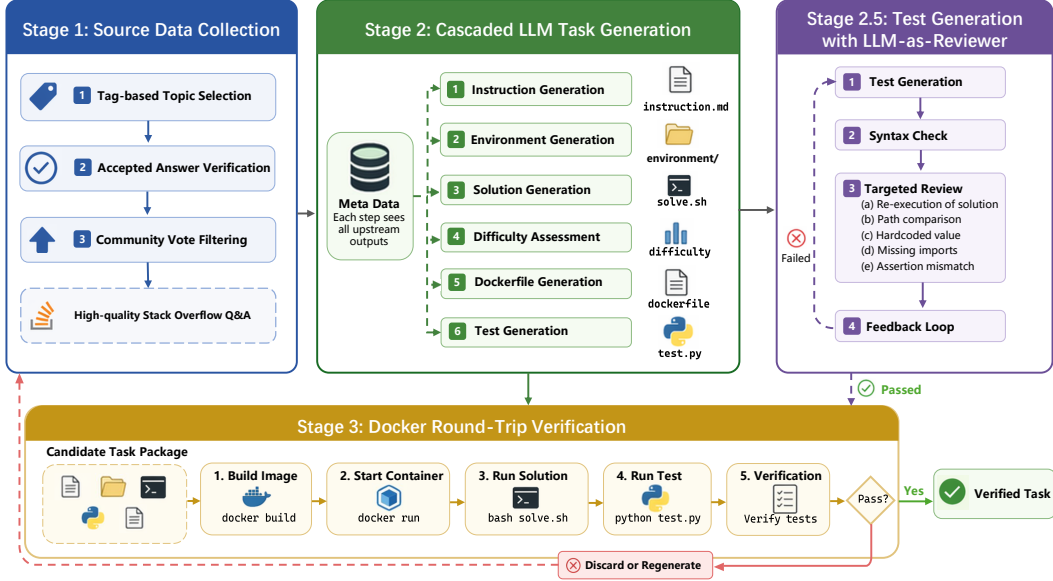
Stage 1: Source Data Collection

1 Tag-based Topic Selection

2 Accepted Answer Verification

3 Community Vote Filtering

High-quality Stack Overflow Q&A

Stage 2: Cascaded LLM Task Generation

Meta Data
Each step sees all upstream outputs

1 Instruction Generation
instruction.md

2 Environment Generation
environment/

3 Solution Generation
solve.sh

4 Difficulty Assessment
difficulty

5 Dockerfile Generation
dockerfile

6 Test Generation
test.py

Stage 2.5: Test Generation with LLM-as-Reviewer

1 Test Generation

2 Syntax Check

3 Targeted Review
(a) Re-execution of solution
(b) Path comparison
(c) Hardcoded value
(d) Missing imports
(e) Assertion mismatch

Failed

4 Feedback Loop

Passed

Stage 3: Docker Round-Trip Verification

Candidate Task Package

1. Build Image
docker build

2. Start Container
docker run

3. Run Solution
bash solve.sh

4. Run Test
python test.py

5. Verification
Verify tests

Pass?

Yes

Verified Task

Discard or Regenerate